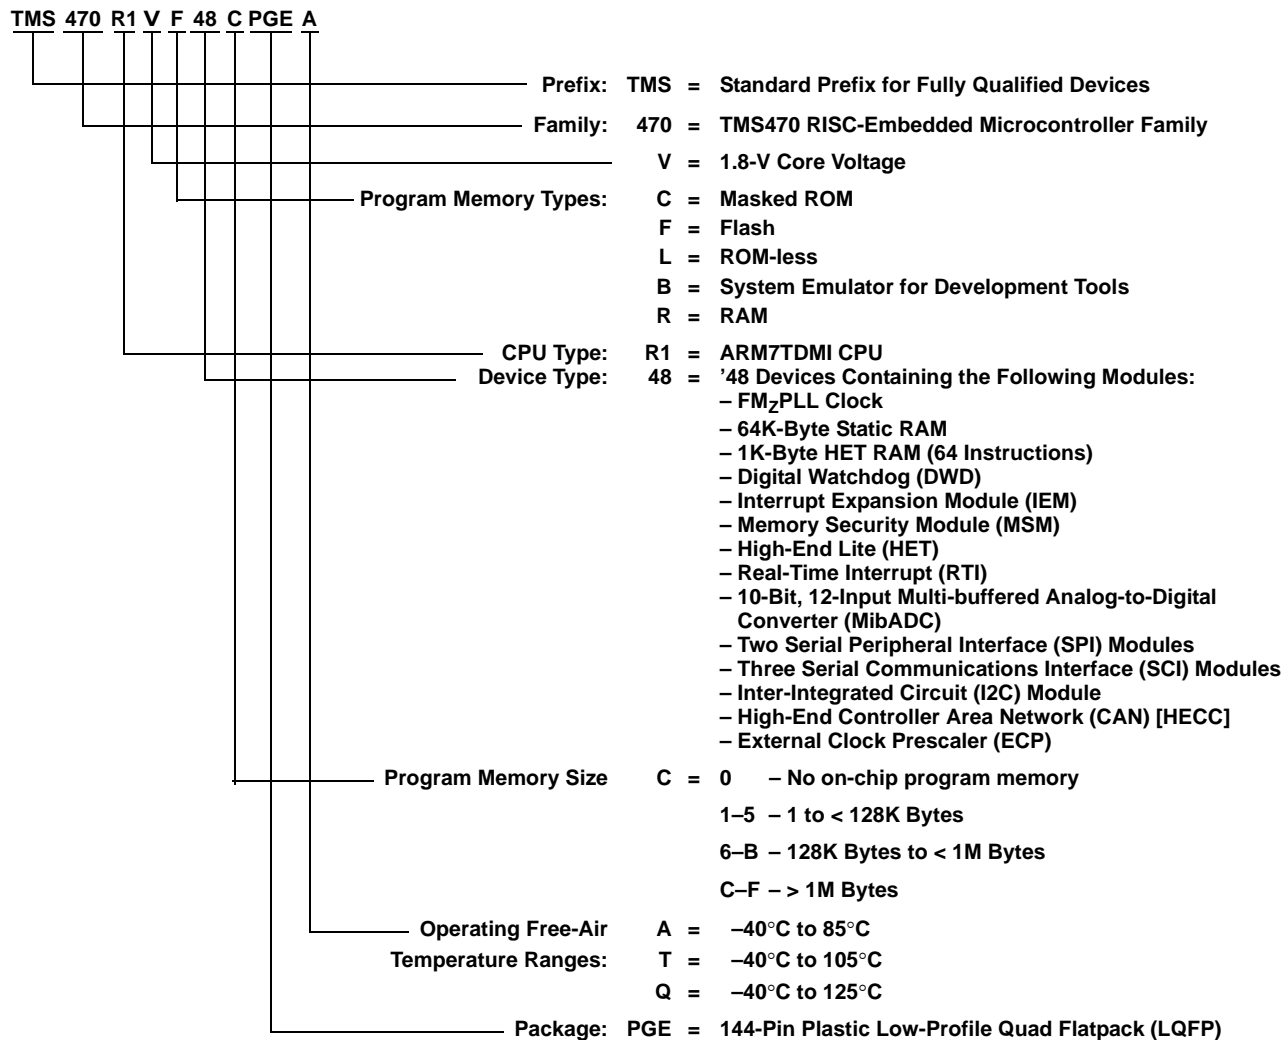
TMS 470 R1 V F 48 C PGE A

Prefix: TMS = Standard Prefix for Fully Qualified Devices

Family: 470 = TMS470 RISC-Embedded Microcontroller Family

V = 1.8-V Core Voltage

Program Memory Types: C = Masked ROM
F = Flash
L = ROM-less
B = System Emulator for Development Tools
R = RAM

CPU Type: R1 = ARM7TDMI CPU
Device Type: 48 = ’48 Devices Containing the Following Modules:
– FM$_Z$PLL Clock
– 64K-Byte Static RAM
– 1K-Byte HET RAM (64 Instructions)
– Digital Watchdog (DWD)
– Interrupt Expansion Module (IEM)
– Memory Security Module (MSM)
– High-End Lite (HET)
– Real-Time Interrupt (RTI)
– 10-Bit, 12-Input Multi-buffered Analog-to-Digital Converter (MibADC)
– Two Serial Peripheral Interface (SPI) Modules
– Three Serial Communications Interface (SCI) Modules
– Inter-Integrated Circuit (I2C) Module
– High-End Controller Area Network (CAN) [HECC]
– External Clock Prescaler (ECP)

Program Memory Size C = 0 – No on-chip program memory
1–5 – 1 to < 128K Bytes
6–B – 128K Bytes to < 1M Bytes
C–F – > 1M Bytes

Operating Free-Air Temperature Ranges: A = –40°C to 85°C
T = –40°C to 105°C
Q = –40°C to 125°C

Package: PGE = 144-Pin Plastic Low-Profile Quad Flatpack (LQFP)